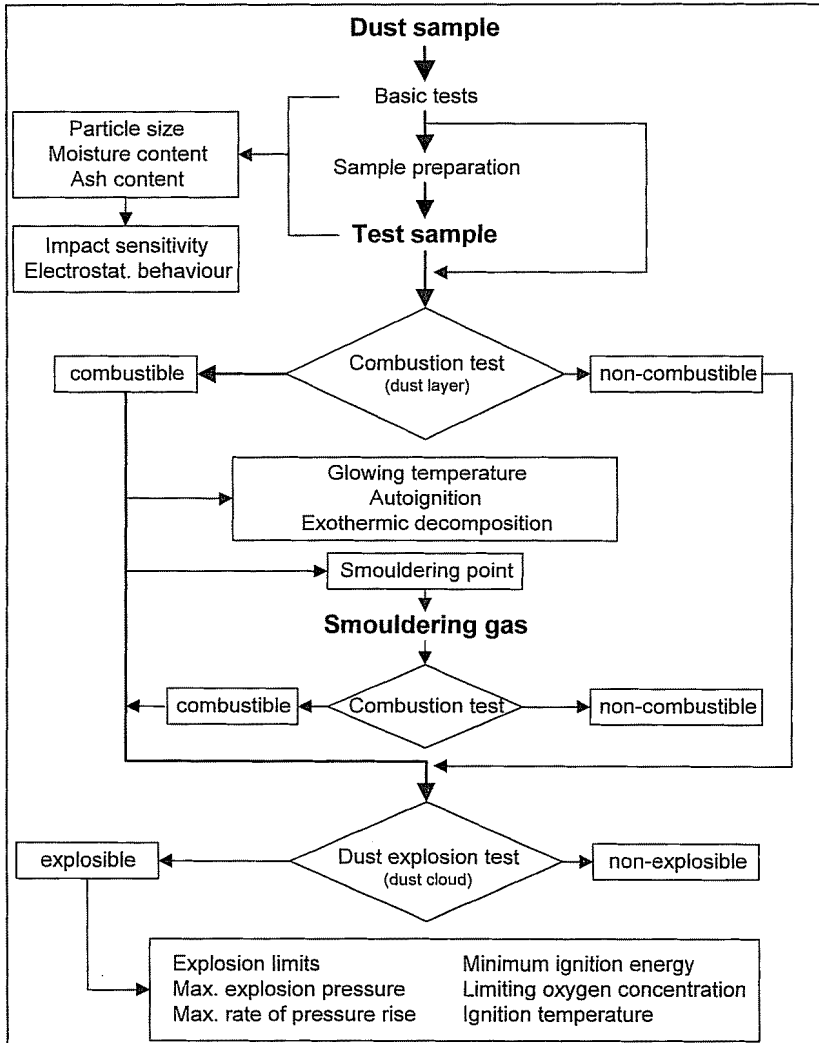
Dust sample

Basic tests

Particle size
Moisture content
Ash content

Sample preparation

Impact sensitivity
Electrostat. behaviour

Test sample

combustible

Combustion test
(dust layer)

non-combustible

Glowing temperature
Autoignition
Exothermic decomposition

Smouldering point

Smouldering gas

combustible

Combustion test

non-combustible

explosible

Dust explosion test
(dust cloud)

non-explosible

Explosion limits
Max. explosion pressure
Max. rate of pressure rise

Minimum ignition energy
Limiting oxygen concentration
Ignition temperature